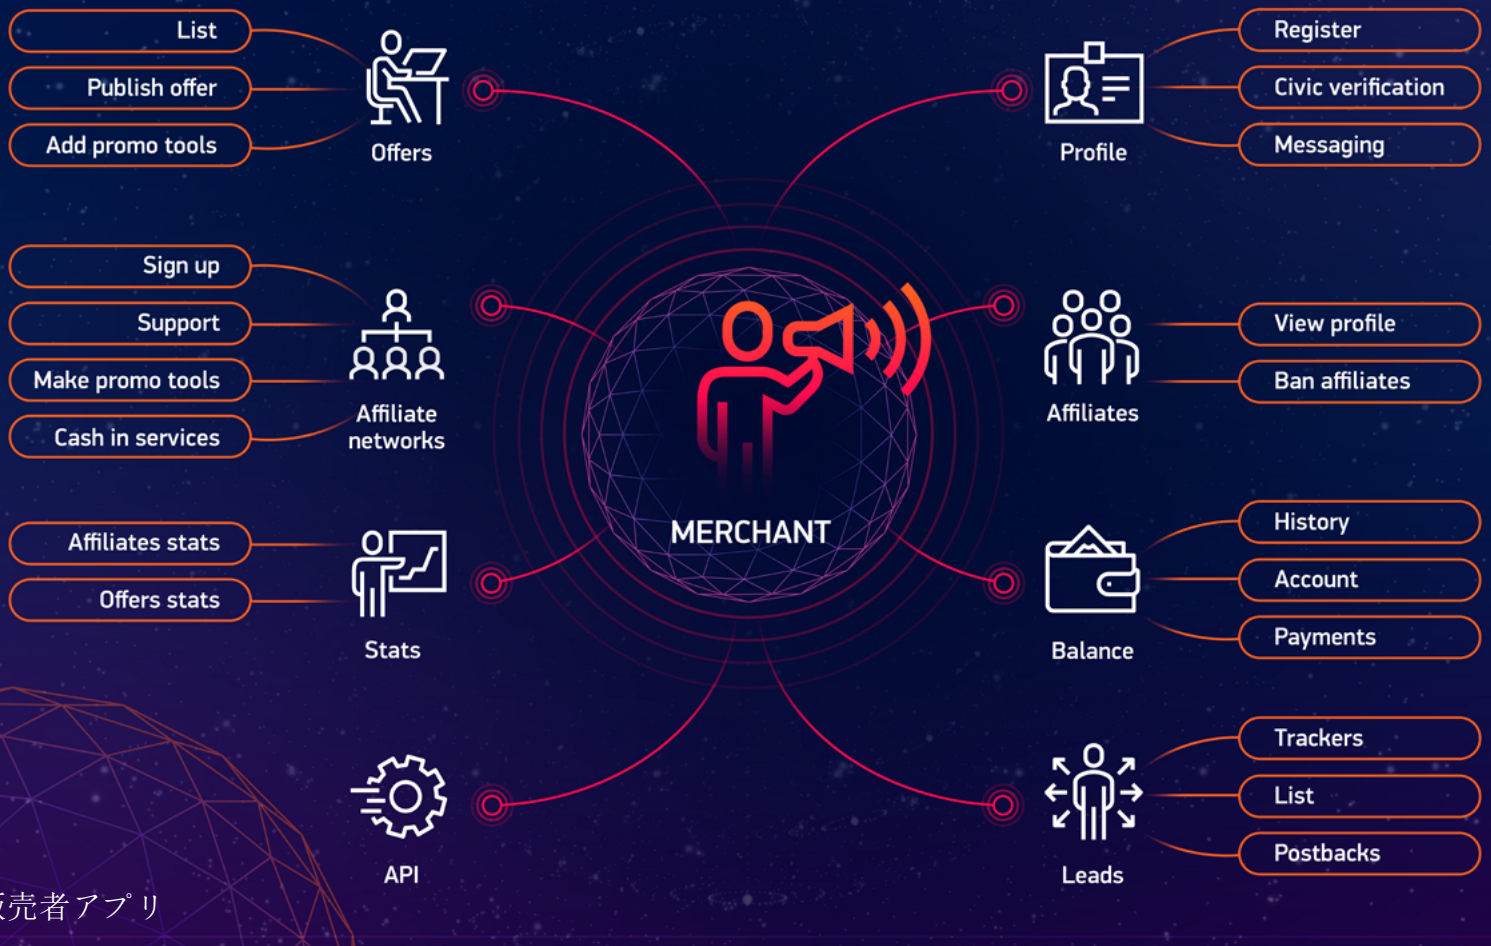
List
Publish offer
Add promo tools
Offers

Register
Civic verification
Messaging
Profile

Sign up
Support
Make promo tools
Cash in services
Affiliate networks

MERCHANT

Affiliates
View profile
Ban affiliates

Affiliates stats
Offers stats
Stats

Balance
History
Account
Payments

API

Leads
Trackers
List
Postbacks

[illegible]売者アプリ